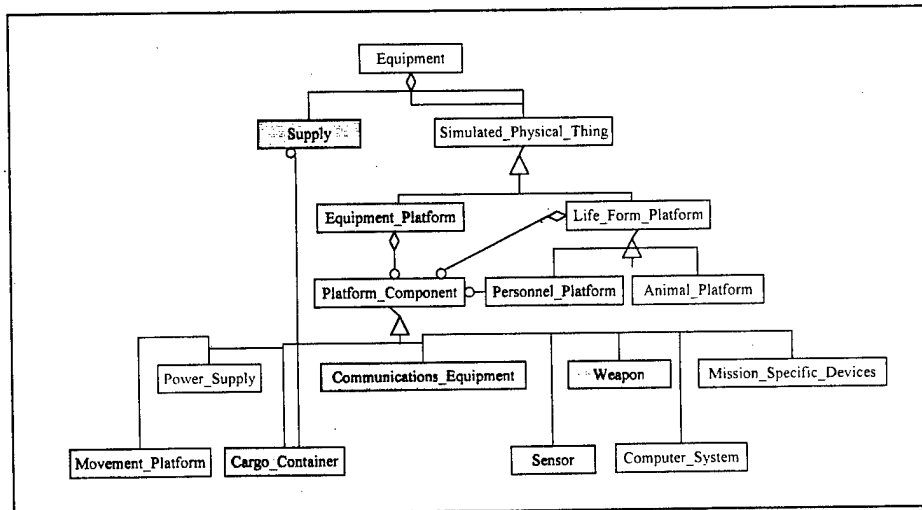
Equipment

Supply

Simulated_Physical_Thing

Equipment_Platform

Life_Form_Platform

Platform_Component

Personnel_Platform

Animal_Platform

Power_Supply

Communications_Equipment

Weapon

Mission_Specific_Devices

Movement_Platform

Cargo_Container

Sensor

Computer_System